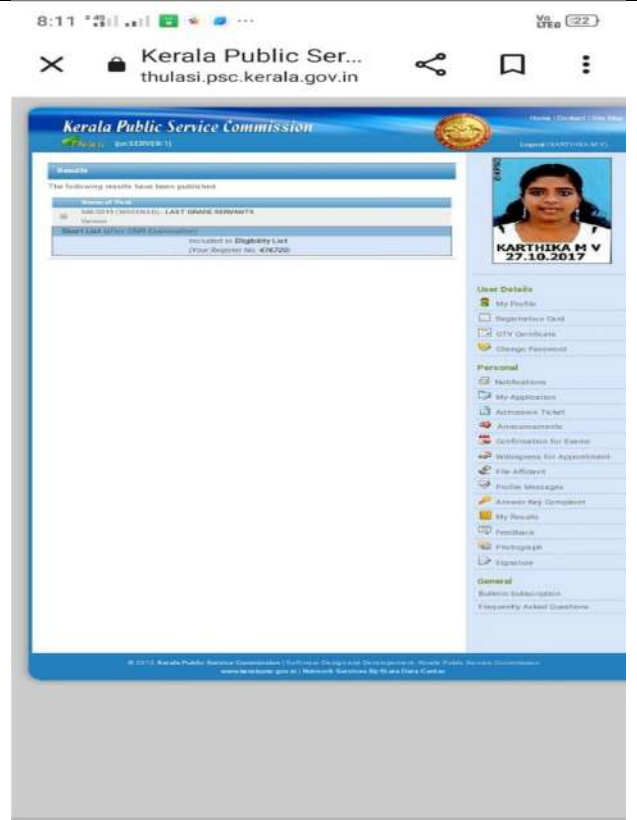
8:11 ··· 22

Kerala Public Ser...
thulasi.psc.kerala.gov.in

Kerala Public Service Commission

Home | Contact | Site Map

Thulasi (on SERVER 1)

Logout (KARTHIKA M V)

Results

The following results have been published.

| Name of Post |
|---|
| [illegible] - LAST GRADE SERVANTS |
| Various |
| Short List (after OMR Examination) |
| Included in Eligibility List (Your Register No. 476720) |

KARTHIKA M V
27.10.2017

User Details
My Profile
Registration Card
OTV Certificate
Change Password

Personal
Notifications
My Application
Admission Ticket
Announcements
Confirmation for Exams
Willingness for Appointment
File Affidavit
Profile Messages
Answer Key Complaint
My Results
Feedback
Photograph
Signature

General
Bulletin Subscription
Frequently Asked Questions

© 2012 Kerala Public Service Commission | Software Designed Development, Kerala Public Service Commission
www.keralapsc.gov.in | Network Services By State Data Center